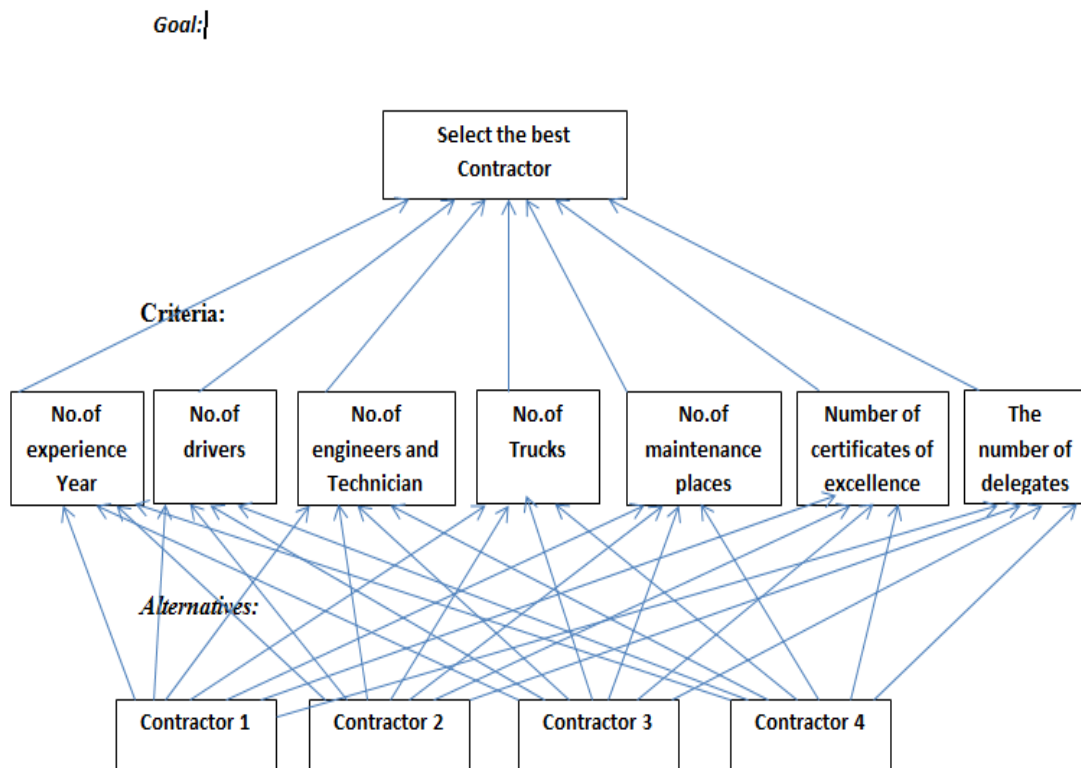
Goal:

Select the best Contractor

Criteria:

No.of experience Year

No.of drivers

No.of engineers and Technician

No.of Trucks

No.of maintenance places

Number of certificates of excellence

The number of delegates

Alternatives:

Contractor 1

Contractor 2

Contractor 3

Contractor 4